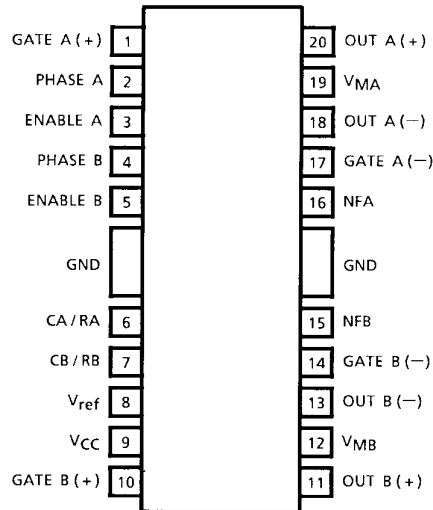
GATE A (+) 1
PHASE A 2
ENABLE A 3
PHASE B 4
ENABLE B 5
GND
CA / RA 6
CB / RB 7
$V_{ref}$ 8
$V_{CC}$ 9
GATE B (+) 10

20 OUT A (+)
19 $V_{MA}$
18 OUT A (−)
17 GATE A (−)
16 NFA
GND
15 NFB
14 GATE B (−)
13 OUT B (−)
12 $V_{MB}$
11 OUT B (+)